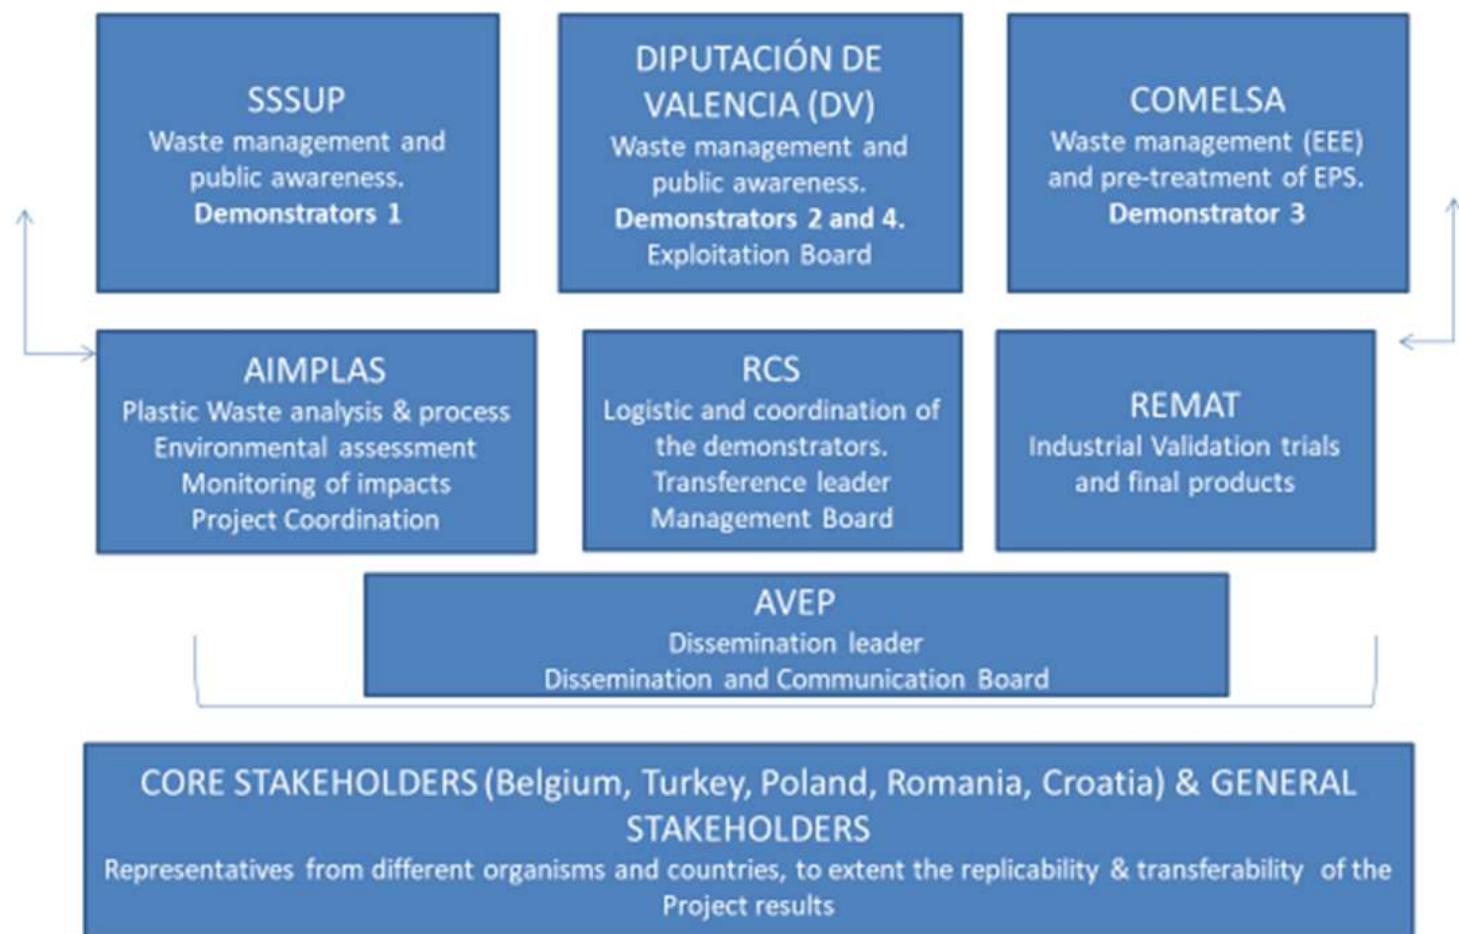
SSSUP
Waste management and public awareness.
**Demonstrators 1**

DIPUTACIÓN DE VALENCIA (DV)
Waste management and public awareness.
**Demonstrators 2 and 4.**
Exploitation Board

COMELSA
Waste management (EEE) and pre-treatment of EPS.
**Demonstrator 3**

AIMPLAS
Plastic Waste analysis & process
Environmental assessment
Monitoring of impacts
Project Coordination

RCS
Logistic and coordination of the demonstrators.
Transference leader
Management Board

REMAT
Industrial Validation trials and final products

AVEP
Dissemination leader
Dissemination and Communication Board

CORE STAKEHOLDERS (Belgium, Turkey, Poland, Romania, Croatia) & GENERAL STAKEHOLDERS
Representatives from different organisms and countries, to extent the replicability & transferability of the Project results